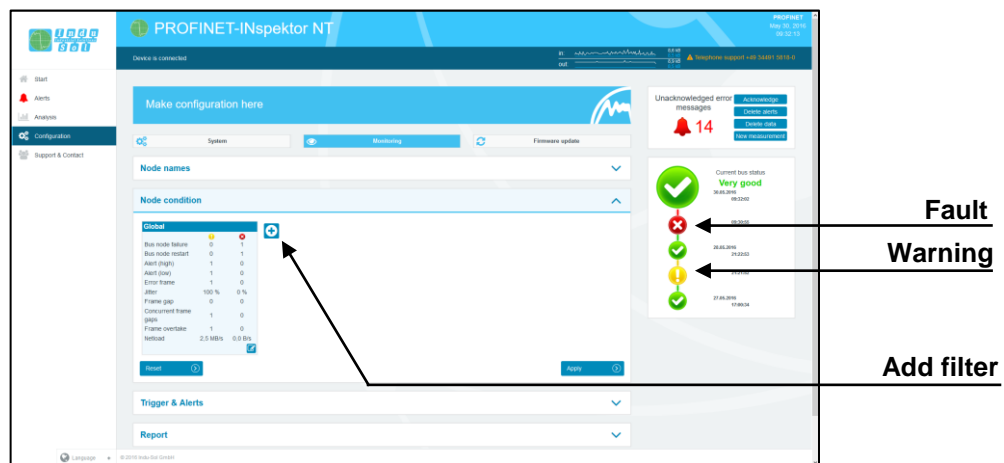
PROFINET-INspektor NT

PROFINET
May 30, 2016
09:32:13

Device is connected

in:
out:

Telephone support +49 34491 5818-0

Start
Alerts
Analysis
Configuration
Support & Contact

Make configuration here

System
Monitoring
Firmware update

Node names

Node condition

| Global | | |
|---|---|---|
| Bus node failure | 0 | 1 |
| Bus node restart | 0 | 1 |
| Alert (high) | 1 | 0 |
| Alert (low) | 1 | 0 |
| Error frame | 1 | 0 |
| Jitter | 100 % | 0 % |
| Frame gap | 0 | 0 |
| Concurrent frame gaps | 1 | 0 |
| Frame overtake | 1 | 0 |
| Netload | 2.5 MB/s | 0.0 B/s |

Reset
Apply

Trigger & Alerts

Report

Unacknowledged error messages
14
Acknowledge
Delete alerts
Delete data
New measurement

Current bus status
Very good
30.05.2016
09:32:03
09:30:00
28.05.2016
21:22:02
21:21:02
27.05.2016
17:00:34

Fault
Warning
Add filter

Language
© 2016 Indu-Sol GmbH